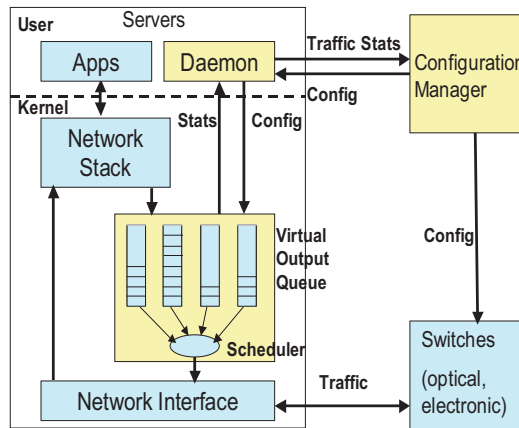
Servers

User

Apps

Daemon

Traffic Stats

Configuration Manager

Config

Kernel

Network Stack

Stats

Config

Virtual Output Queue

Config

Scheduler

Switches (optical, electronic)

Traffic

Network Interface